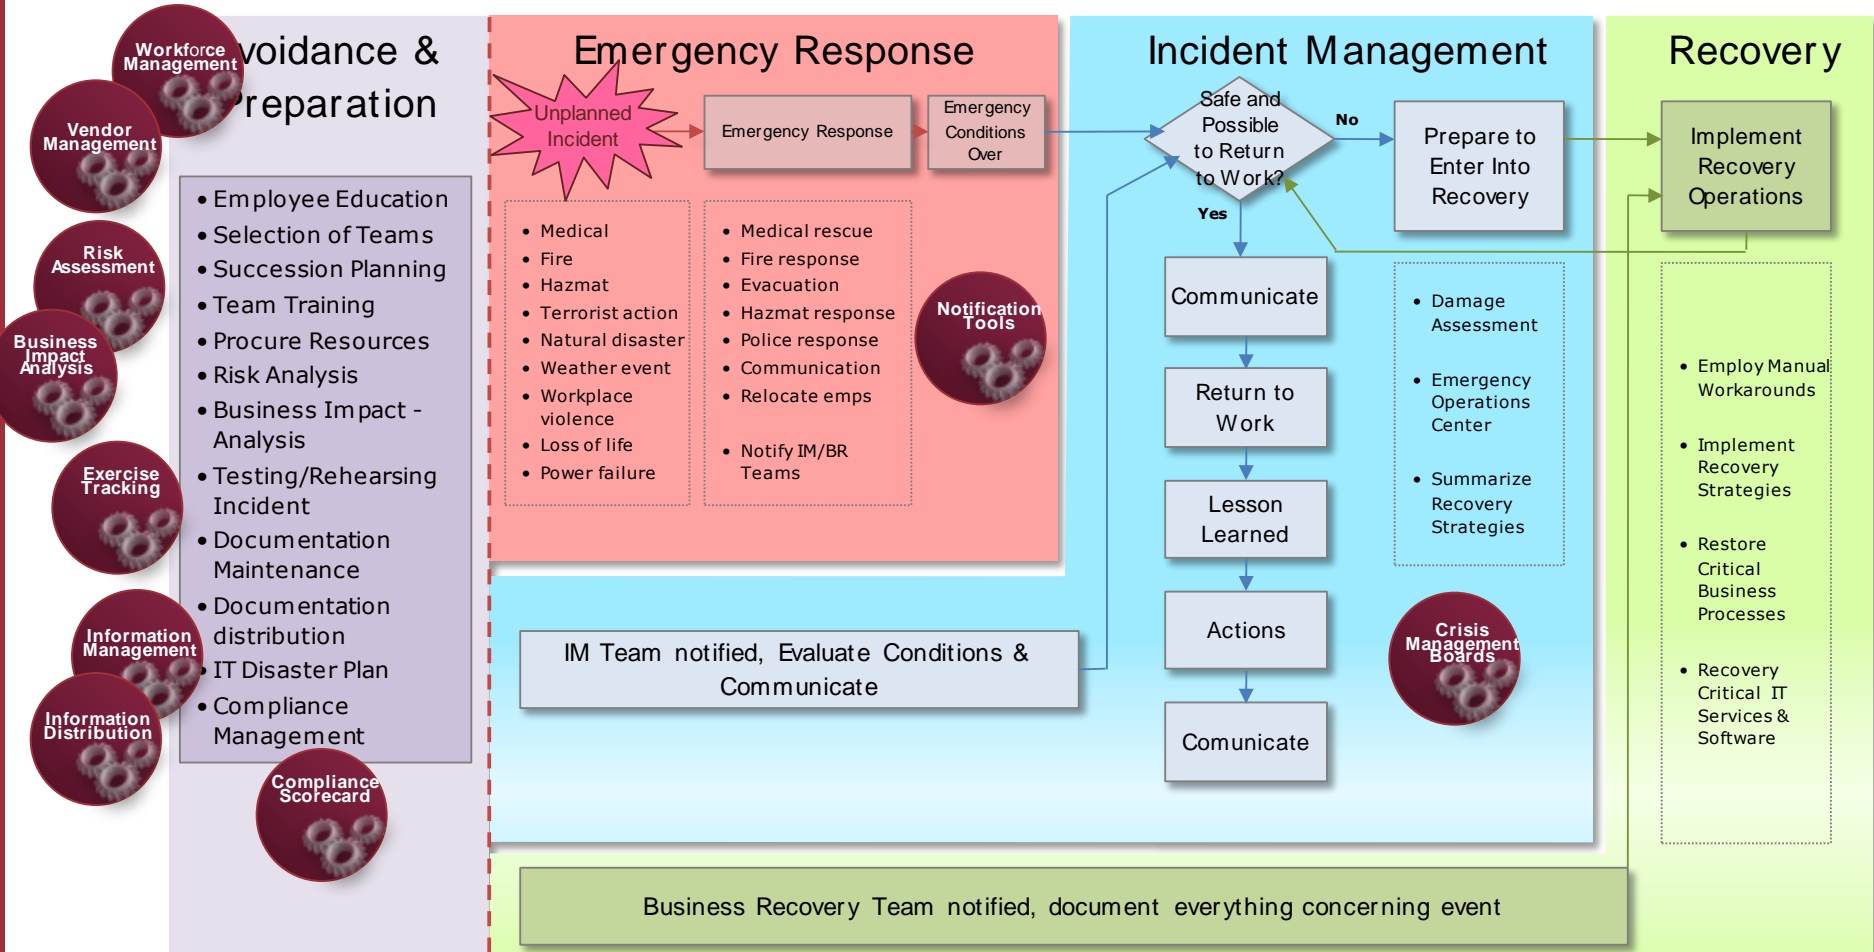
Workforce Management

Vendor Management

Risk Assessment

Business Impact Analysis

Exercise Tracking

Information Management

Information Distribution

Compliance Scorecard

voidance & reparation

• Employee Education
• Selection of Teams
• Succession Planning
• Team Training
• Procure Resources
• Risk Analysis
• Business Impact - Analysis
• Testing/Rehearsing Incident
• Documentation Maintenance
• Documentation distribution
• IT Disaster Plan
• Compliance Management

Emergency Response

Unplanned Incident

Emergency Response

Emergency Conditions Over

• Medical
• Fire
• Hazmat
• Terrorist action
• Natural disaster
• Weather event
• Workplace violence
• Loss of life
• Power failure

• Medical rescue
• Fire response
• Evacuation
• Hazmat response
• Police response
• Communication
• Relocate emps
• Notify IM/BR Teams

Notification Tools

Incident Management

Safe and Possible to Return to Work?

No

Yes

Prepare to Enter Into Recovery

Communicate

Return to Work

Lesson Learned

Actions

Comunicate

• Damage Assessment
• Emergency Operations Center
• Summarize Recovery Strategies

Crisis Management Boards

IM Team notified, Evaluate Conditions & Communicate

Recovery

Implement Recovery Operations

• Employ Manual Workarounds
• Implement Recovery Strategies
• Restore Critical Business Processes
• Recovery Critical IT Services & Software

Business Recovery Team notified, document everything concerning event